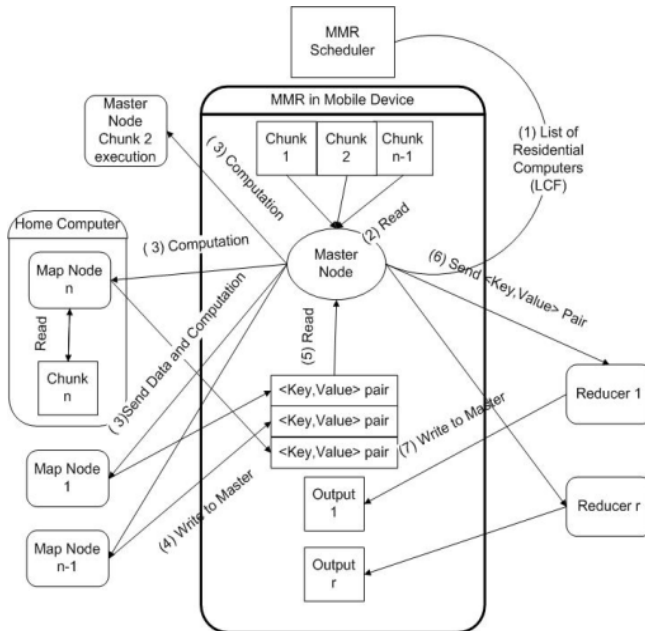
MMR Scheduler

MMR in Mobile Device

Master Node Chunk 2 execution

(3) Computation

Chunk 1

Chunk 2

Chunk n-1

(1) List of Residential Computers (LCF)

(2) Read

Home Computer

(3) Computation

Map Node n

Master Node

(6) Send <Key,Value> Pair

Read

Chunk n

(5) Read

(3)Send Data and Computation

<Key,Value> pair

<Key,Value> pair

<Key,Value> pair

Reducer 1

(7) Write to Master

Map Node 1

Output 1

Reducer r

(4) Write to Master

Map Node n-1

Output r